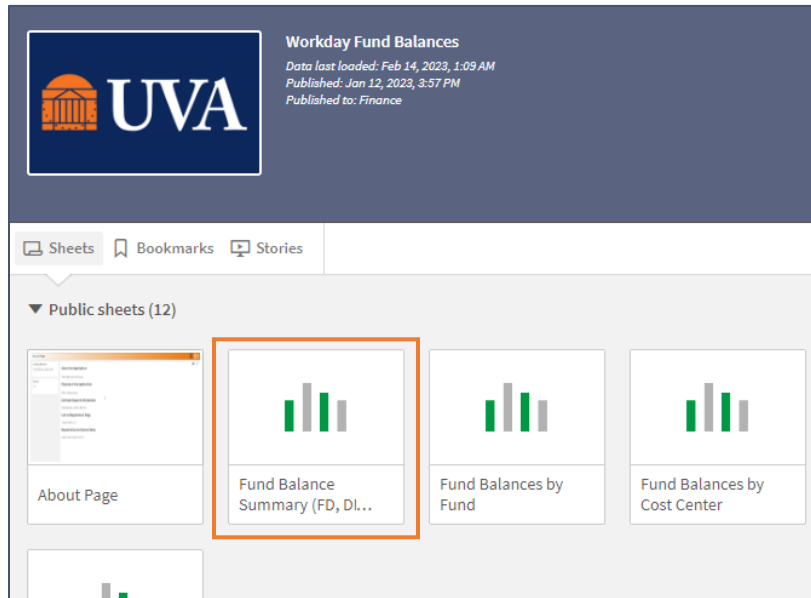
UVA

Workday Fund Balances

Data last loaded: Feb 14, 2023, 1:09 AM
Published: Jan 12, 2023, 3:57 PM
Published to: Finance

Sheets Bookmarks Stories

Public sheets (12)

About Page

Fund Balance Summary (FD, DI...

Fund Balances by Fund

Fund Balances by Cost Center